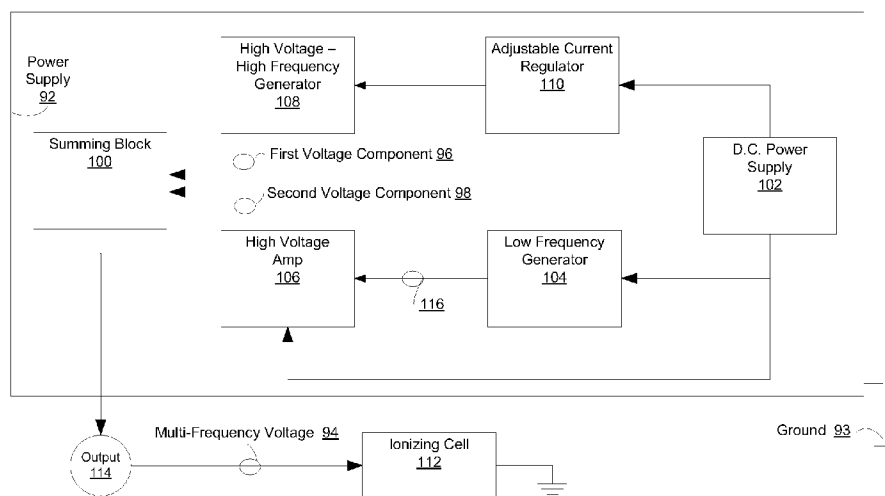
Power Supply 92

High Voltage – High Frequency Generator 108

Adjustable Current Regulator 110

Summing Block 100

First Voltage Component 96

Second Voltage Component 98

D.C. Power Supply 102

High Voltage Amp 106

116

Low Frequency Generator 104

Output 114

Multi-Frequency Voltage 94

Ionizing Cell 112

Ground 93